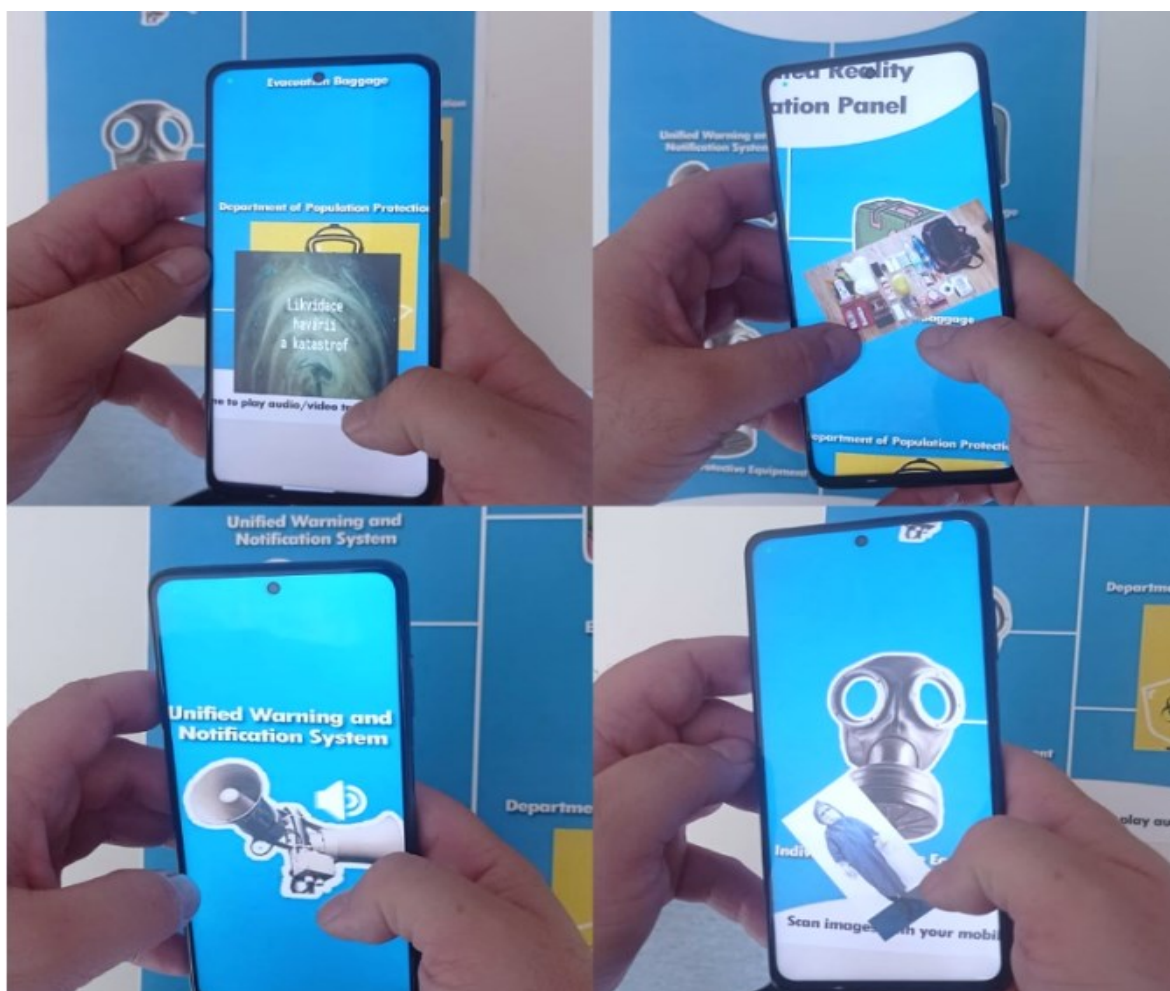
Evacuation Baggage

Department of Population Protection

Likvidace havárií a katastrof

ne to play audio/video t

ted Reality
ation Panel

Unified Warning and Notification System

Baggage

Department of Population Protection

Protective Equipment

Unified Warning and Notification System

Unified Warning and Notification System

Departme

Departme

Indiv Eq

Scan images with your mobi

play au